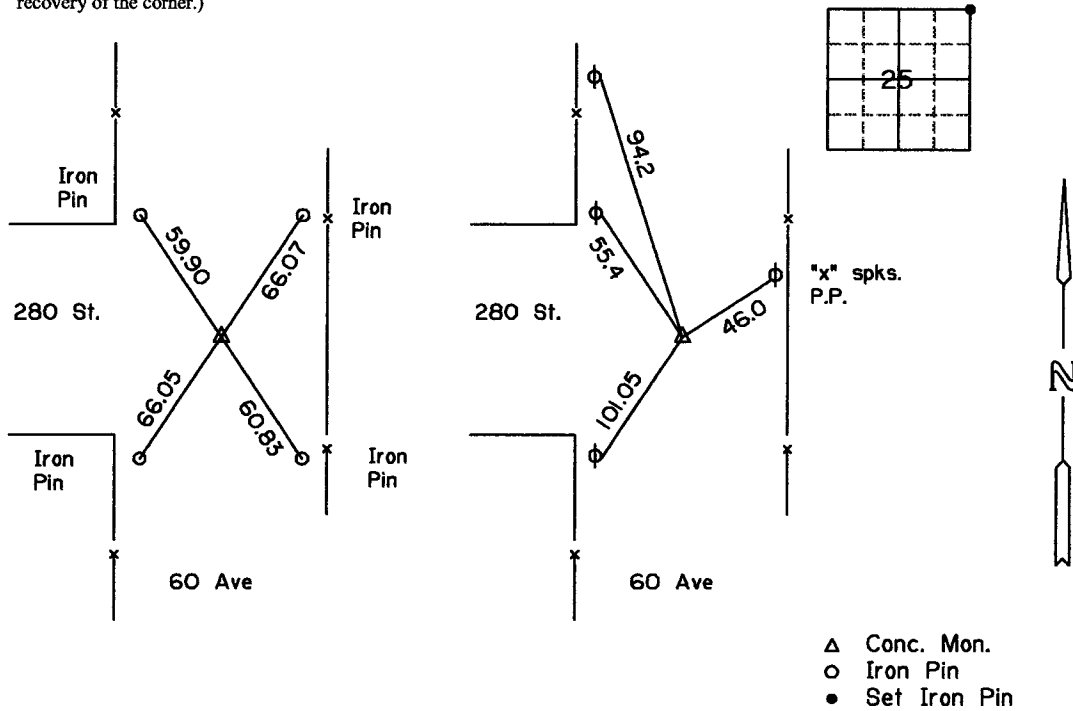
recovery of the corner.)

25

Iron Pin

Iron Pin

59.90

66.07

280 St.

66.05

60.83

Iron Pin

Iron Pin

60 Ave

94.2

55.4

"x" spks. P.P.

280 St.

46.0

101.05

60 Ave

N

Δ Conc. Mon.
o Iron Pin
• Set Iron Pin